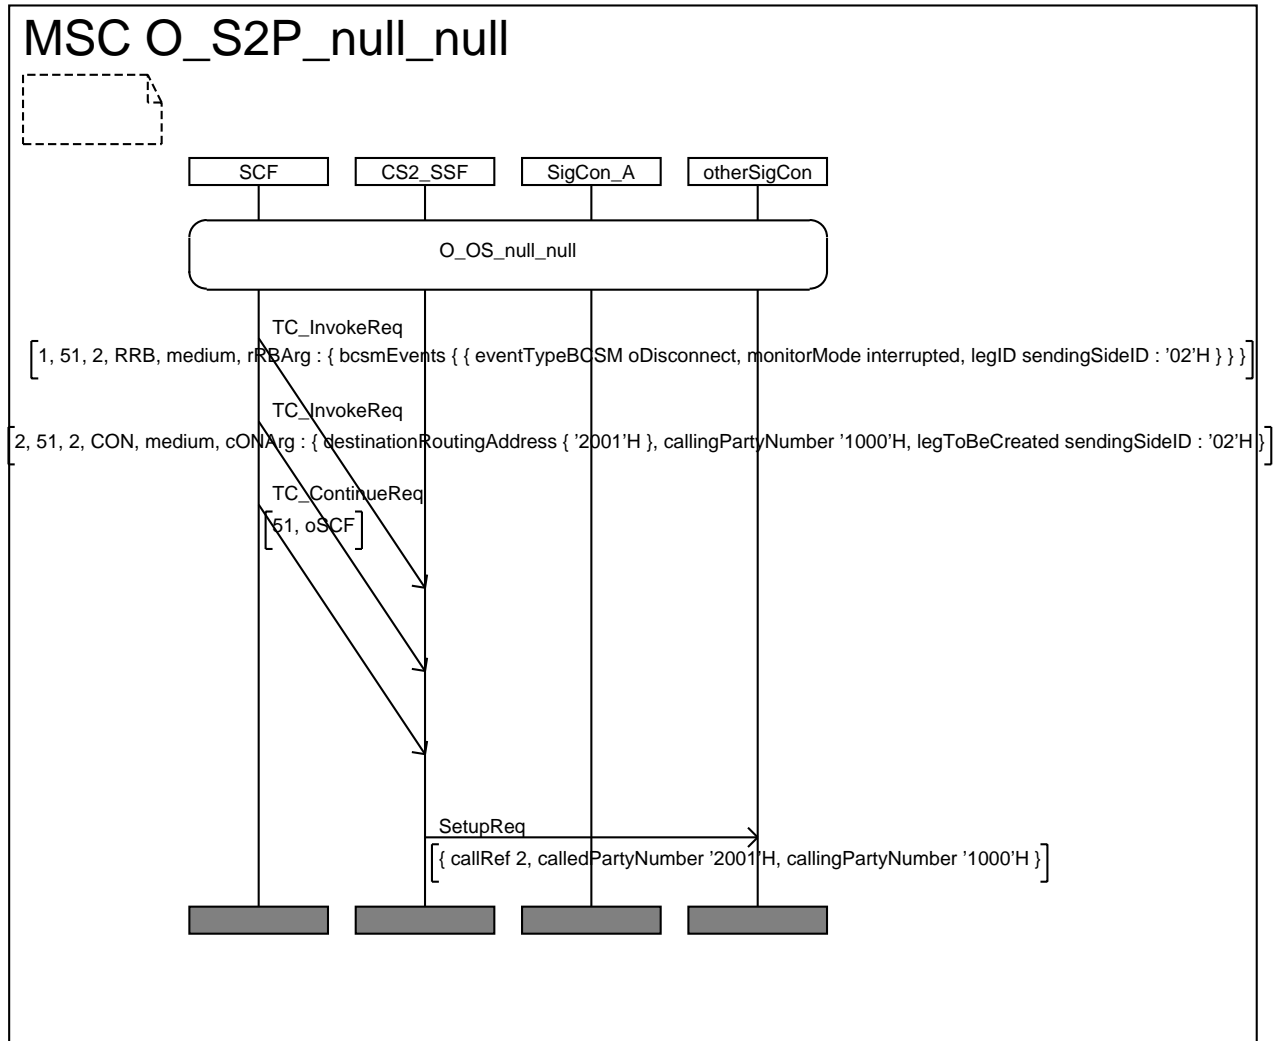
MSC O_S2P_null_null

SCF

CS2_SSF

SigCon_A

otherSigCon

O_OS_null_null

TC_InvokeReq

1, 51, 2, RRB, medium, rRBArg : { bcsmEvents { { eventTypeBCSM oDisconnect, monitorMode interrupted, legID sendingSideID : '02'H } } }

TC_InvokeReq

2, 51, 2, CON, medium, cONArg : { destinationRoutingAddress { '2001'H }, callingPartyNumber '1000'H, legToBeCreated sendingSideID : '02'H }

TC_ContinueReq

51, oSCF

SetupReq

{ callRef 2, calledPartyNumber '2001'H, callingPartyNumber '1000'H }